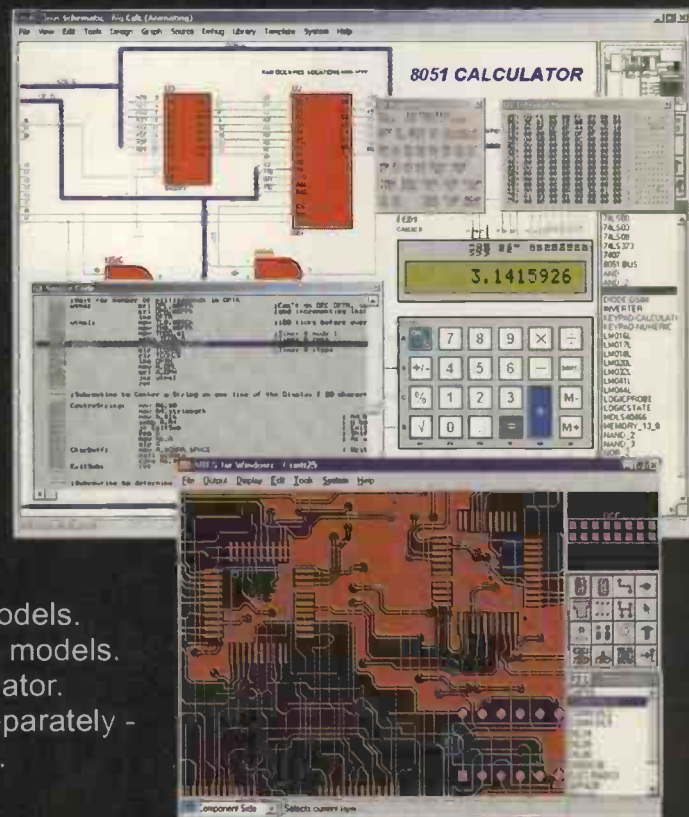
ISIS Schematic - Pic Calc (Animating)

File View Edit Tools Design Graph Source Debug Library Template System Help

8051 CALCULATOR

3.1415926

7 8 9 ×
+/- 4 5 6 −
% 1 2 3
√ 0 . = M-
M+

74LS00
74LS02
74LS08
74LS373
7407
8051 BUS
AND
AND_2
DIODE
INVERTER
KEYPAD-CALCULATOR
KEYPAD-NUMERIC
LM016L
LM017L
LM018L
LM020L
LM032L
LM041L
LM044L
LOGICPROBE
LOGICSTATE
MAX...
MEMORY_13_8
NAND_2
NAND_3
NOR_2

Source Code

;Subroutine to Center a String on one line of the Display

CentreString:

CharOuffs

ExitSubs

;Subroutine to determine

ARES for Windows - [ ...m25

File Output Display Edit Tools System Help

Component Side | Selects current layer

odels.
models.
ator.
parately -
.